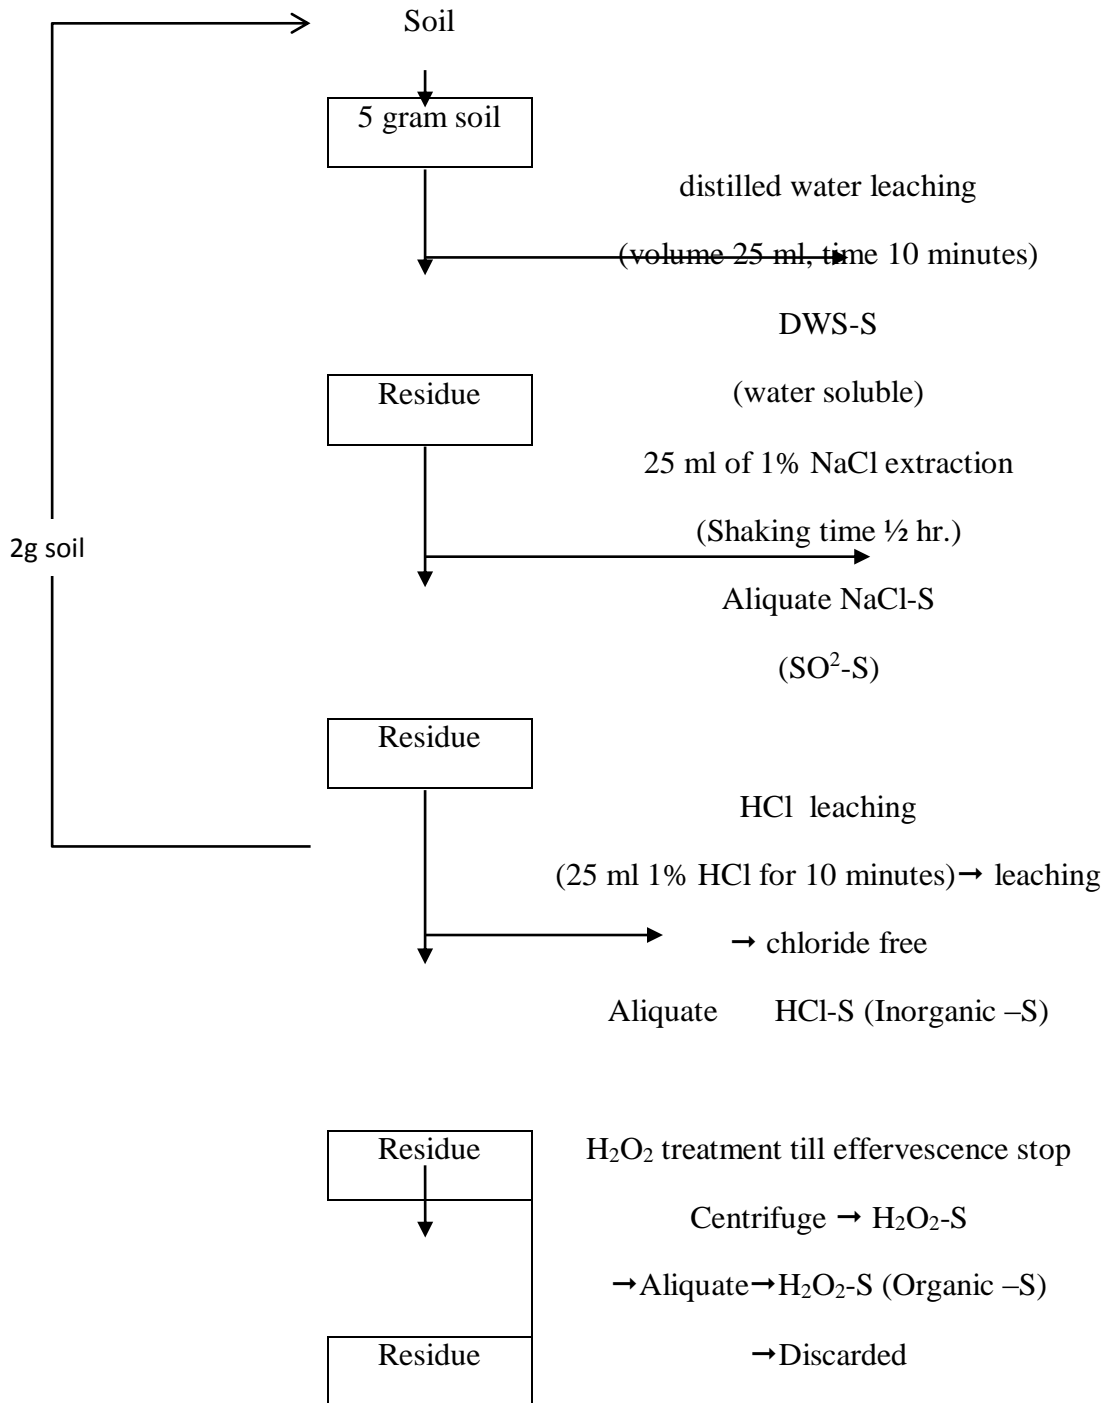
Soil

5 gram soil

distilled water leaching

(volume 25 ml, time 10 minutes)

DWS-S

Residue

(water soluble)

25 ml of 1% NaCl extraction

(Shaking time ½ hr.)

2g soil

Aliquate NaCl-S

($SO^2$-S)

Residue

HCl leaching

(25 ml 1% HCl for 10 minutes)→ leaching

→ chloride free

Aliquate HCl-S (Inorganic –S)

Residue

$H_2O_2$ treatment till effervescence stop

Centrifuge → $H_2O_2$-S

→Aliquate→$H_2O_2$-S (Organic –S)

Residue

→Discarded